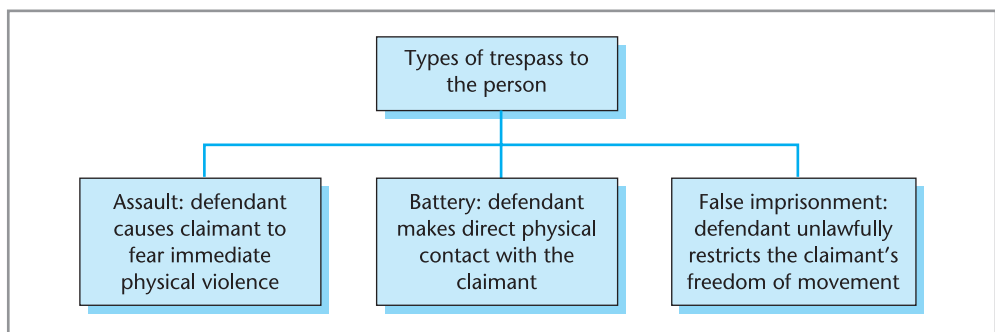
Types of trespass to the person

Assault: defendant causes claimant to fear immediate physical violence

Battery: defendant makes direct physical contact with the claimant

False imprisonment: defendant unlawfully restricts the claimant’s freedom of movement